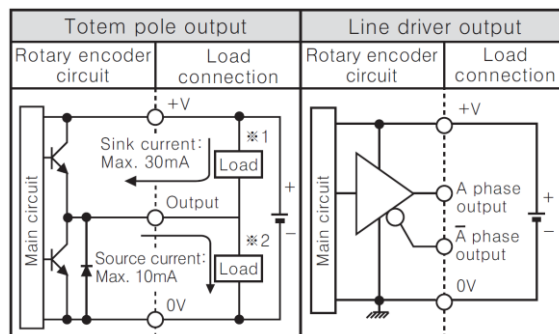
| Totem pole output | | Line driver output | |
|---|---|---|---|
| Rotary encoder circuit | Load connection | Rotary encoder circuit | Load connection |

+V
Sink current: Max. 30mA
※1
Load
Main circuit
Output
+
−
※2
Source current: Max. 10mA
Load
0V

+V
Main circuit
A phase output
$\overline{A}$ phase output
+
−
0V